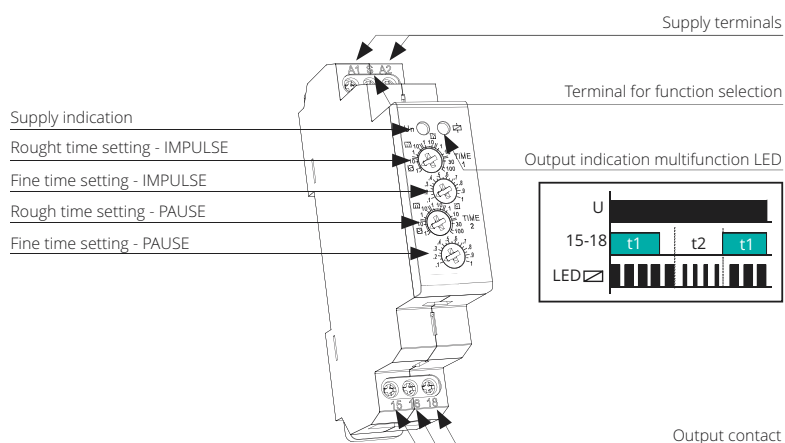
Supply terminals

Terminal for function selection

Supply indication

Rought time setting - IMPULSE

Output indication multifunction LED

Fine time setting - IMPULSE

Rough time setting - PAUSE

Fine time setting - PAUSE

A1 S A2

TIME 1

TIME 2

15 16 18

U

15-18

t1

t2

t1

LED

Output contact